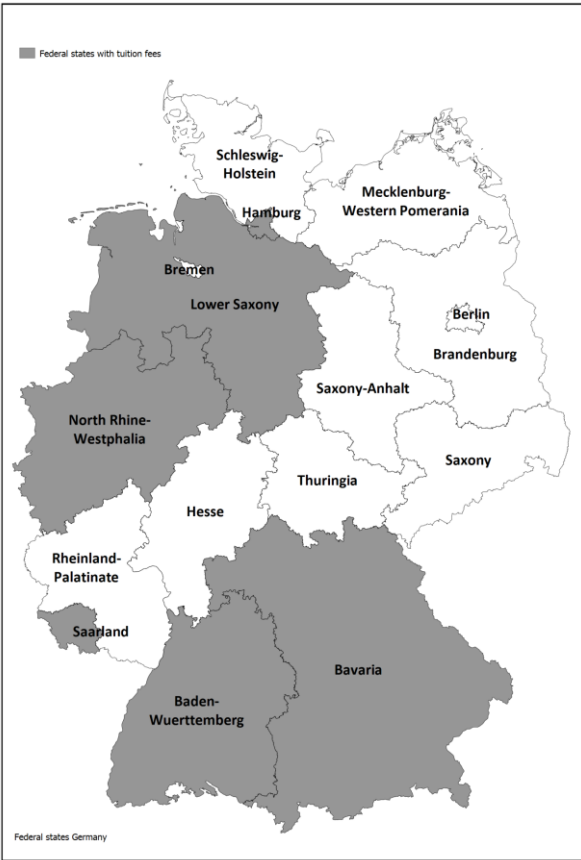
Federal states with tuition fees

Schleswig-Holstein

Mecklenburg-Western Pomerania

Hamburg

Bremen

Lower Saxony

Berlin

Brandenburg

Saxony-Anhalt

North Rhine-Westphalia

Saxony

Thuringia

Hesse

Rheinland-Palatinate

Saarland

Bavaria

Baden-Wuerttemberg

Federal states Germany